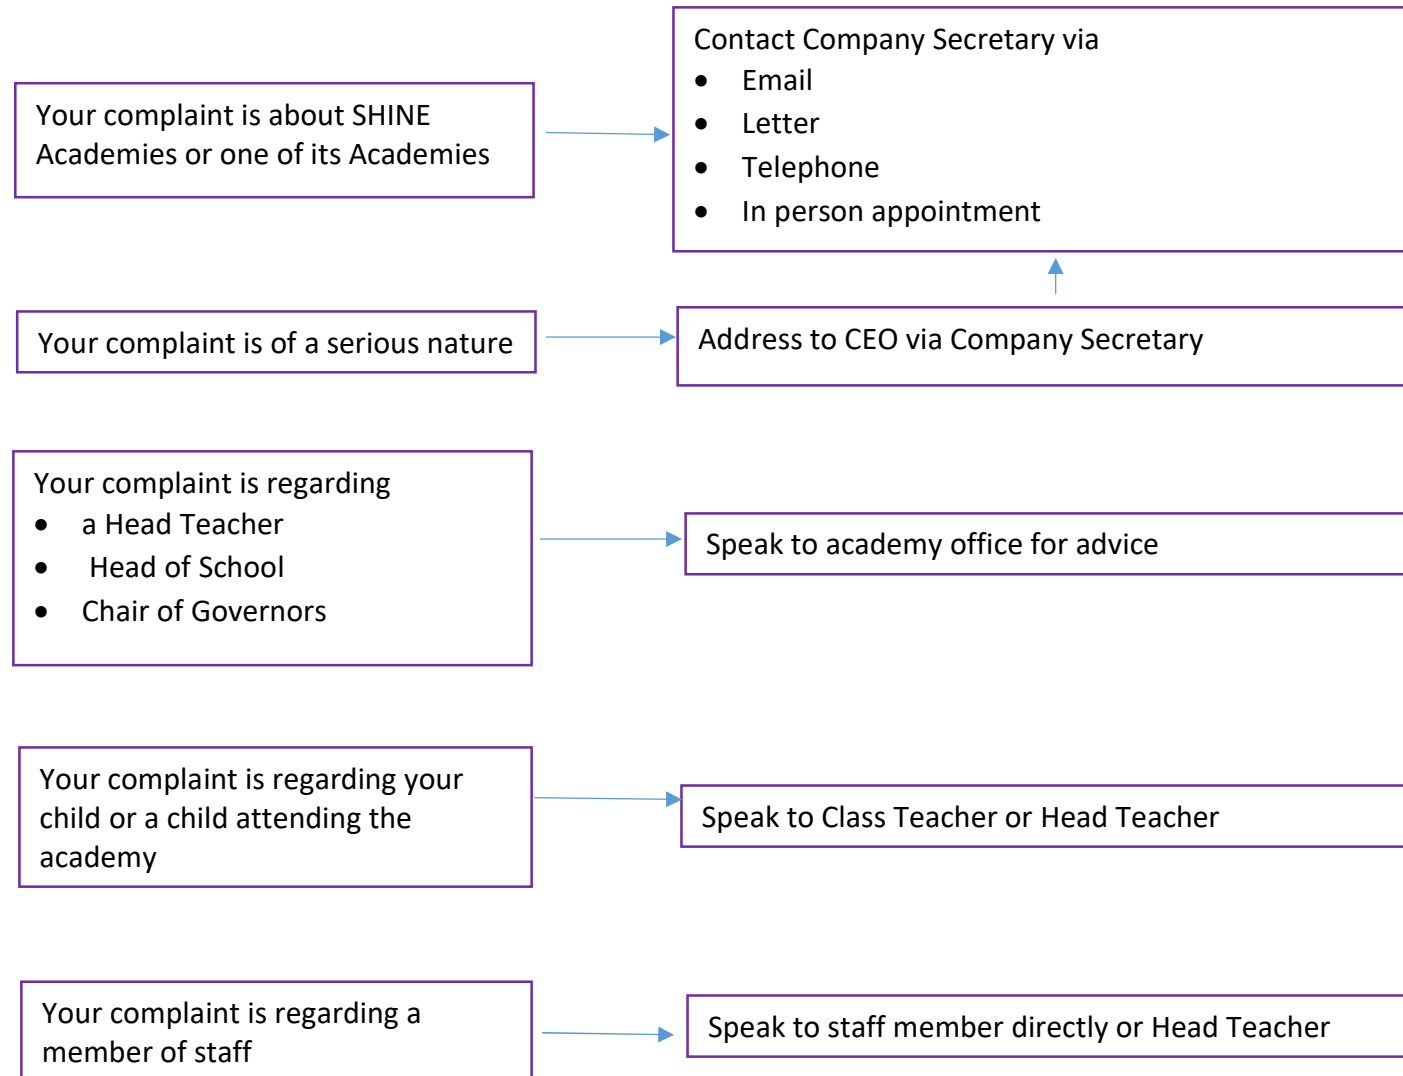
Your complaint is about SHINE Academies or one of its Academies

Contact Company Secretary via
- Email
- Letter
- Telephone
- In person appointment

Your complaint is of a serious nature

Address to CEO via Company Secretary

Your complaint is regarding
- a Head Teacher
- Head of School
- Chair of Governors

Speak to academy office for advice

Your complaint is regarding your child or a child attending the academy

Speak to Class Teacher or Head Teacher

Your complaint is regarding a member of staff

Speak to staff member directly or Head Teacher